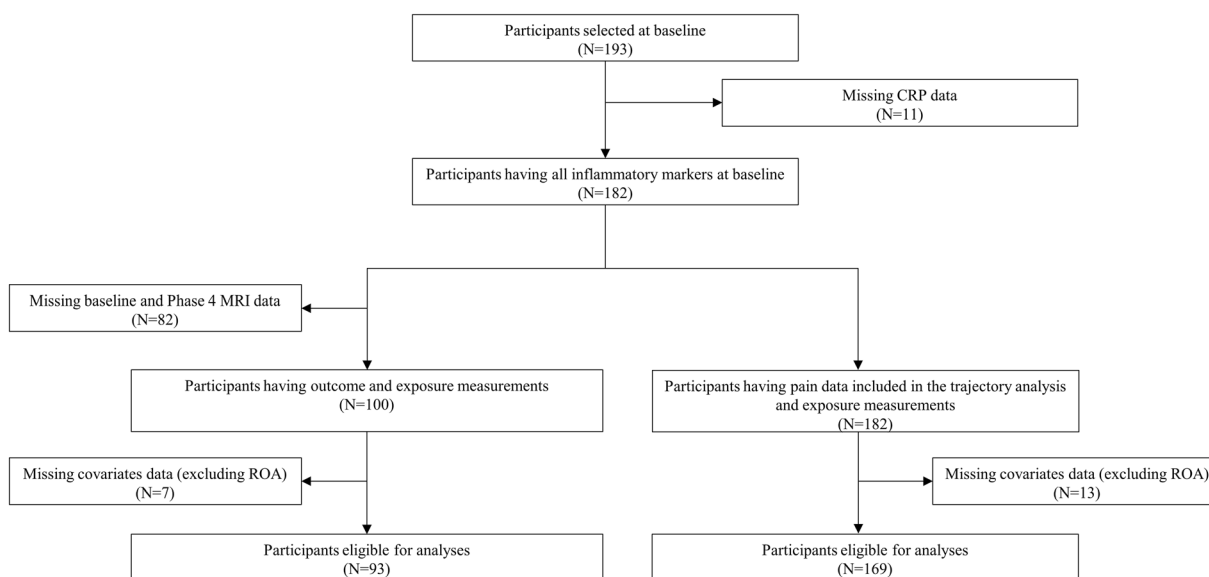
Participants selected at baseline
(N=193)

Missing CRP data
(N=11)

Participants having all inflammatory markers at baseline
(N=182)

Missing baseline and Phase 4 MRI data
(N=82)

Participants having outcome and exposure measurements
(N=100)

Participants having pain data included in the trajectory analysis and exposure measurements
(N=182)

Missing covariates data (excluding ROA)
(N=7)

Missing covariates data (excluding ROA)
(N=13)

Participants eligible for analyses
(N=93)

Participants eligible for analyses
(N=169)